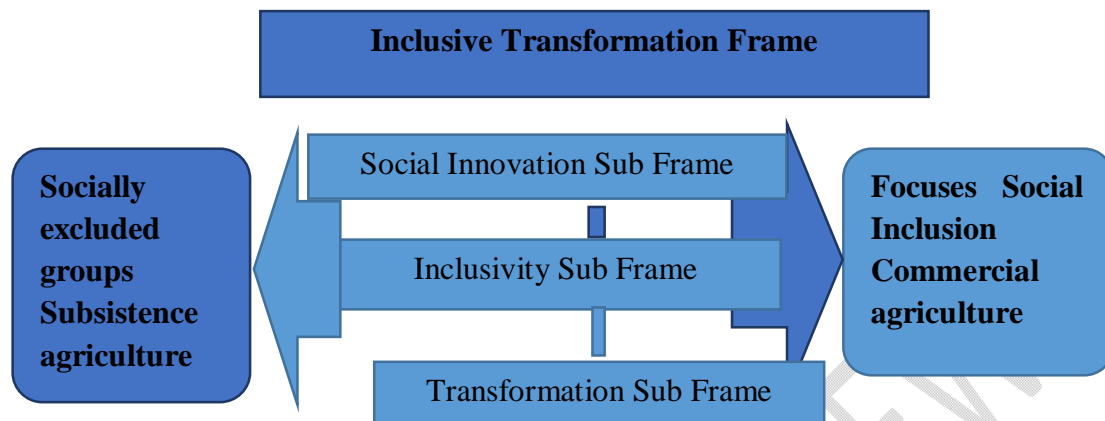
Inclusive Transformation Frame

Socially excluded groups Subsistence agriculture

Social Innovation Sub Frame

Inclusivity Sub Frame

Transformation Sub Frame

Focuses Social Inclusion Commercial agriculture